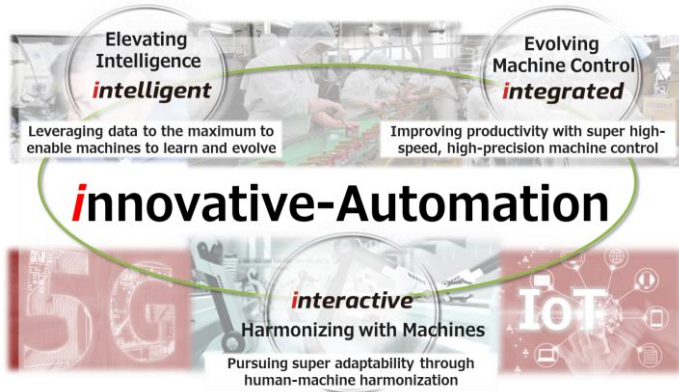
Elevating Intelligence
intelligent

Leveraging data to the maximum to enable machines to learn and evolve

Evolving Machine Control
integrated

Improving productivity with super high-speed, high-precision machine control

innovative-Automation

5G

interactive
Harmonizing with Machines

Pursuing super adaptability through human-machine harmonization

IoT